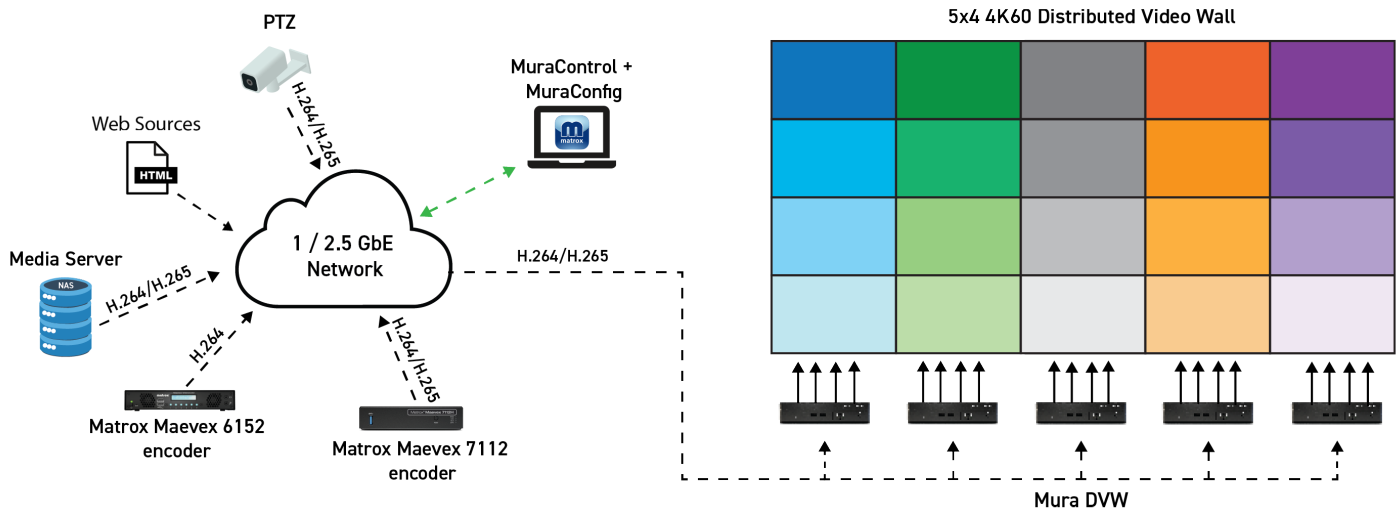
PTZ

H.264/H.265

MuraControl + MuraConfig

matrox

Web Sources

HTML

1 / 2.5 GbE Network

Media Server

NAS

H.264/H.265

H.264

H.264/H.265

H.264/H.265

Matrox Maevex 6152 encoder

Matrox Maevex 7112 encoder

5x4 4K60 Distributed Video Wall

Mura DVW